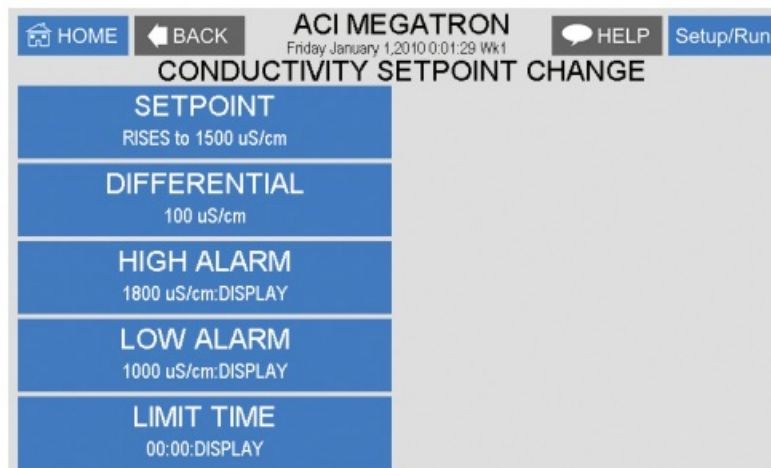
HOME BACK ACI MEGATRON Friday January 1,2010 0:01:29 Wk1 HELP Setup/Run

CONDUCTIVITY SETPOINT CHANGE

SETPOINT
RISES to 1500 uS/cm

DIFFERENTIAL
100 uS/cm

HIGH ALARM
1800 uS/cm:DISPLAY

LOW ALARM
1000 uS/cm:DISPLAY

LIMIT TIME
00:00:DISPLAY